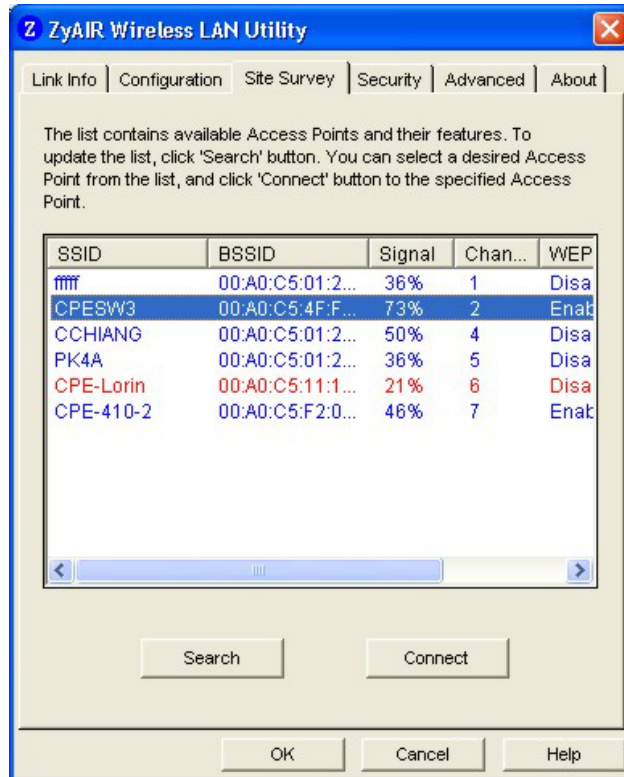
ZyAIR Wireless LAN Utility

Link Info | Configuration | Site Survey | Security | Advanced | About

The list contains available Access Points and their features. To update the list, click 'Search' button. You can select a desired Access Point from the list, and click 'Connect' button to the specified Access Point.

| SSID | BSSID | Signal | Chan... | WEP |
|---|---|---|---|---|
| ffffff | 00:A0:C5:01:2... | 36% | 1 | Disa |
| CPESW3 | 00:A0:C5:4F:F... | 73% | 2 | Enab |
| CCHIANG | 00:A0:C5:01:2... | 50% | 4 | Disa |
| PK4A | 00:A0:C5:01:2... | 36% | 5 | Disa |
| CPE-Lorin | 00:A0:C5:11:1... | 21% | 6 | Disa |
| CPE-410-2 | 00:A0:C5:F2:0... | 46% | 7 | Enab |

Search

Connect

OK

Cancel

Help